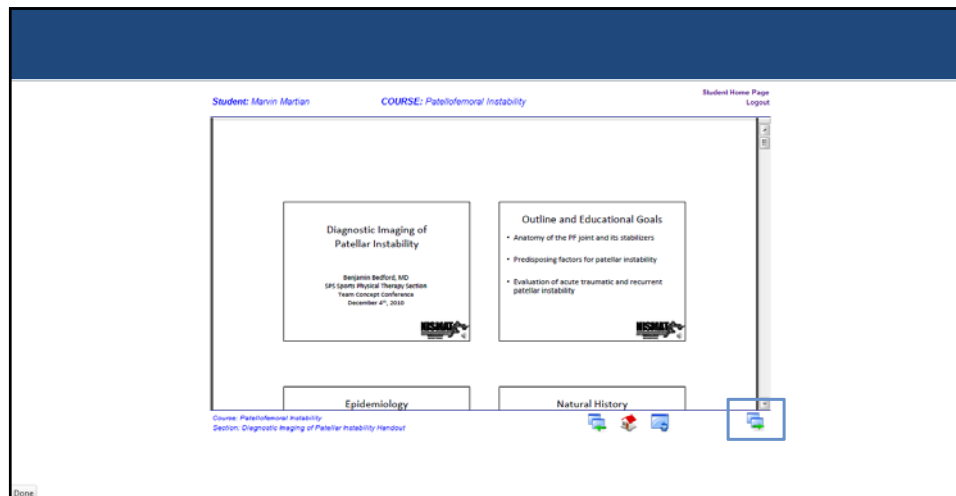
Student: Marvin Martian

COURSE: Patellofemoral Instability

Student Home Page
Logout

Diagnostic Imaging of Patellar Instability

Benjamin Bedford, MD
SPS Sports Physical Therapy Section
Team Concept Conference
December 4th, 2010

NISMAT

Outline and Educational Goals

• Anatomy of the PF joint and its stabilizers

• Predisposing factors for patellar instability

• Evaluation of acute traumatic and recurrent patellar instability

NISMAT

Epidemiology

Natural History

Course: Patellofemoral Instability
Section: Diagnostic Imaging of Patellar Instability Handout

Done